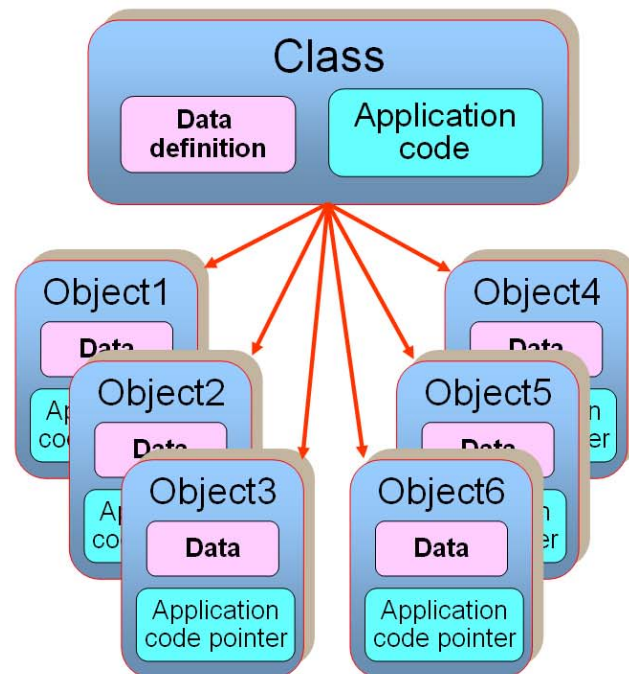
Class

Data definition

Application code

Object1

Data

Ap co

Object2

Data

Ap co

Object3

Data

Application code pointer

Object4

Data

n er

Object5

Data

n er

Object6

Data

Application code pointer